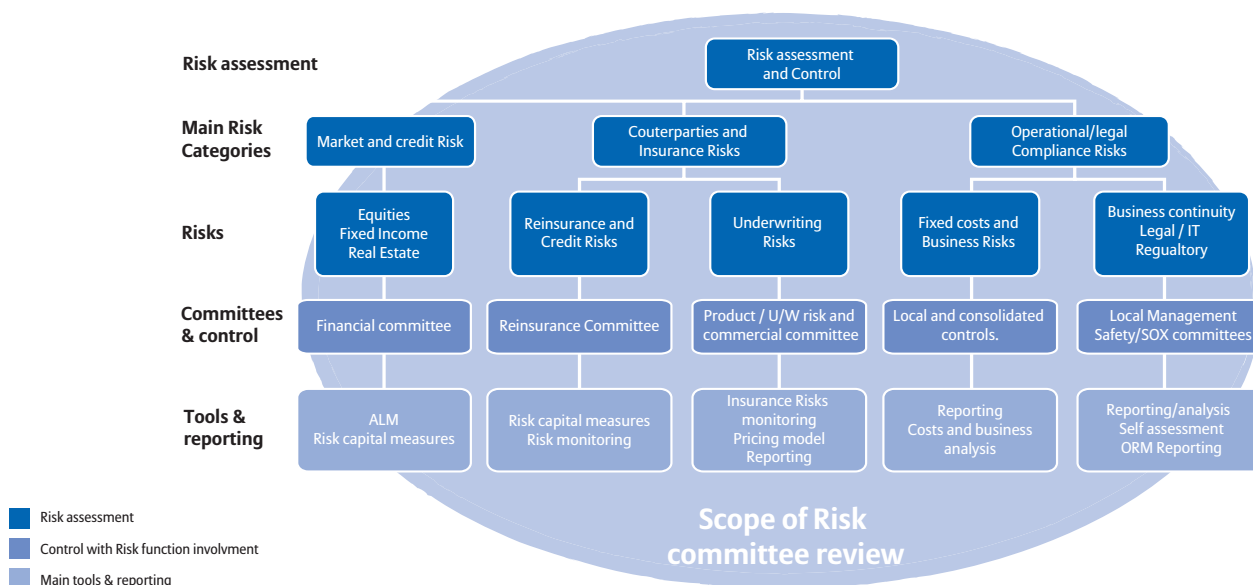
Risk assessment

Risk assessment and Control

Main Risk Categories

Market and credit Risk

Couterparties and Insurance Risks

Operational/legal Compliance Risks

Risks

Equities Fixed Income Real Estate

Reinsurance and Credit Risks

Underwriting Risks

Fixed costs and Business Risks

Business continuity Legal / IT Regualtory

Committees & control

Financial committee

Reinsurance Committee

Product / U/W risk and commercial committee

Local and consolidated controls.

Local Management Safety/SOX committees

Tools & reporting

ALM Risk capital measures

Risk capital measures Risk monitoring

Insurance Risks monitoring Pricing model Reporting

Reporting Costs and business analysis

Reporting/analysis Self assessment ORM Reporting

Scope of Risk committee review

Risk assessment

Control with Risk function involvment

Main tools & reporting